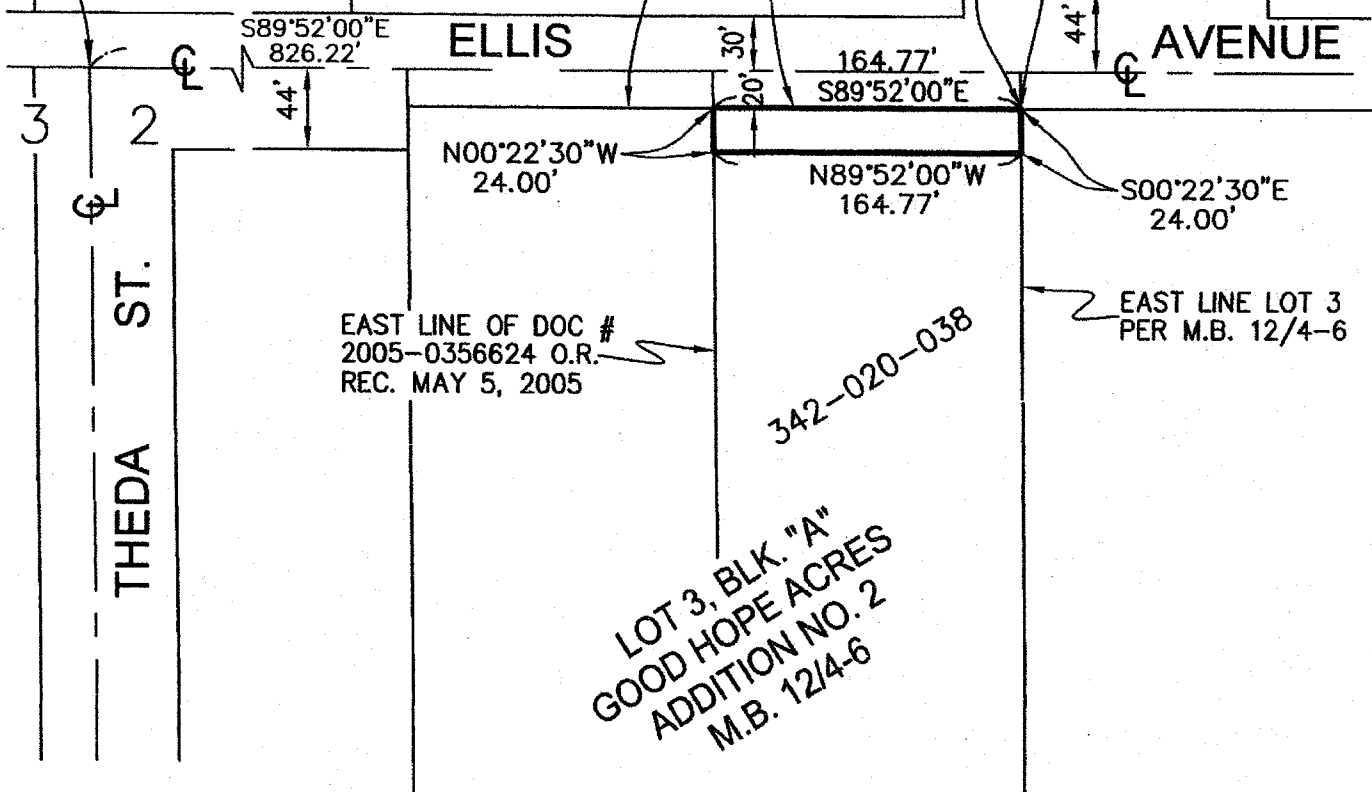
S89°52'00"E
826.22'

ELLIS

30'

44'

AVENUE

164.77'
S89°52'00"E

20'

44'

3

2

N00°22'30"W
24.00'

N89°52'00"W
164.77'

S00°22'30"E
24.00'

THEDA ST.

EAST LINE OF DOC #
2005-0356624 O.R.
REC. MAY 5, 2005

342-020-038

EAST LINE LOT 3
PER M.B. 12/4-6

LOT 3, BLK. "A"
GOOD HOPE ACRES
ADDITION NO. 2
M.B. 12/4-6